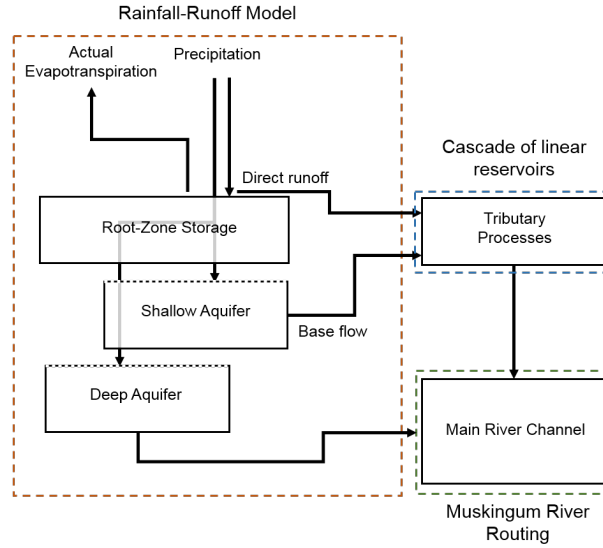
Rainfall-Runoff Model

Actual Evapotranspiration

Precipitation

Cascade of linear reservoirs

Direct runoff

Root-Zone Storage

Tributary Processes

Shallow Aquifer

Base flow

Deep Aquifer

Main River Channel

Muskingum River Routing